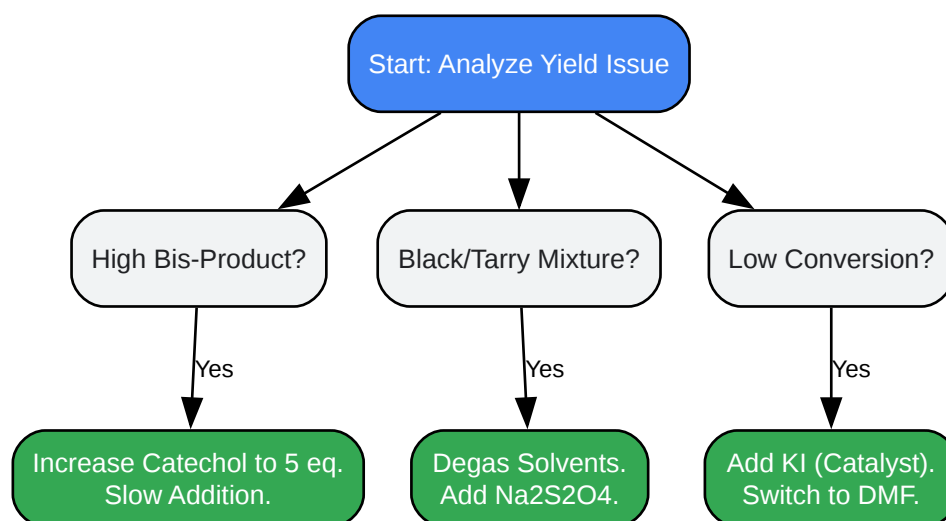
Start: Analyze Yield Issue

High Bis-Product?

Yes

Increase Catechol to 5 eq.
Slow Addition.

Black/Tarry Mixture?

Yes

Degas Solvents.
Add Na2S2O4.

Low Conversion?

Yes

Add KI (Catalyst).
Switch to DMF.